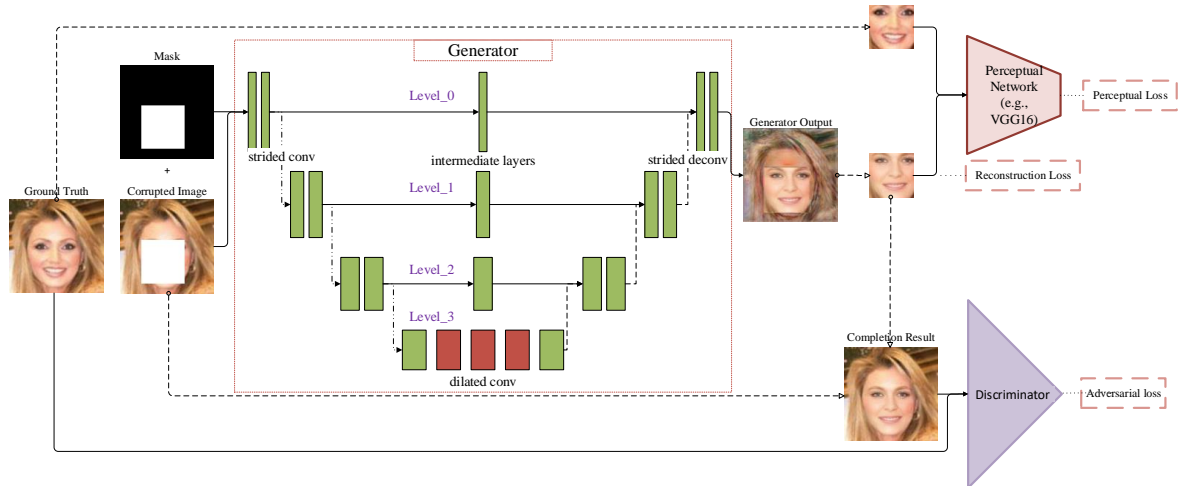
Mask

+

Ground Truth

Corrupted Image

Generator

Level_0

strided conv

intermediate layers

strided deconv

Level_1

Level_2

Level_3

dilated conv

Generator Output

Perceptual Network (e.g., VGG16)

Perceptual Loss

Reconstruction Loss

Completion Result

Discriminator

Adversarial loss